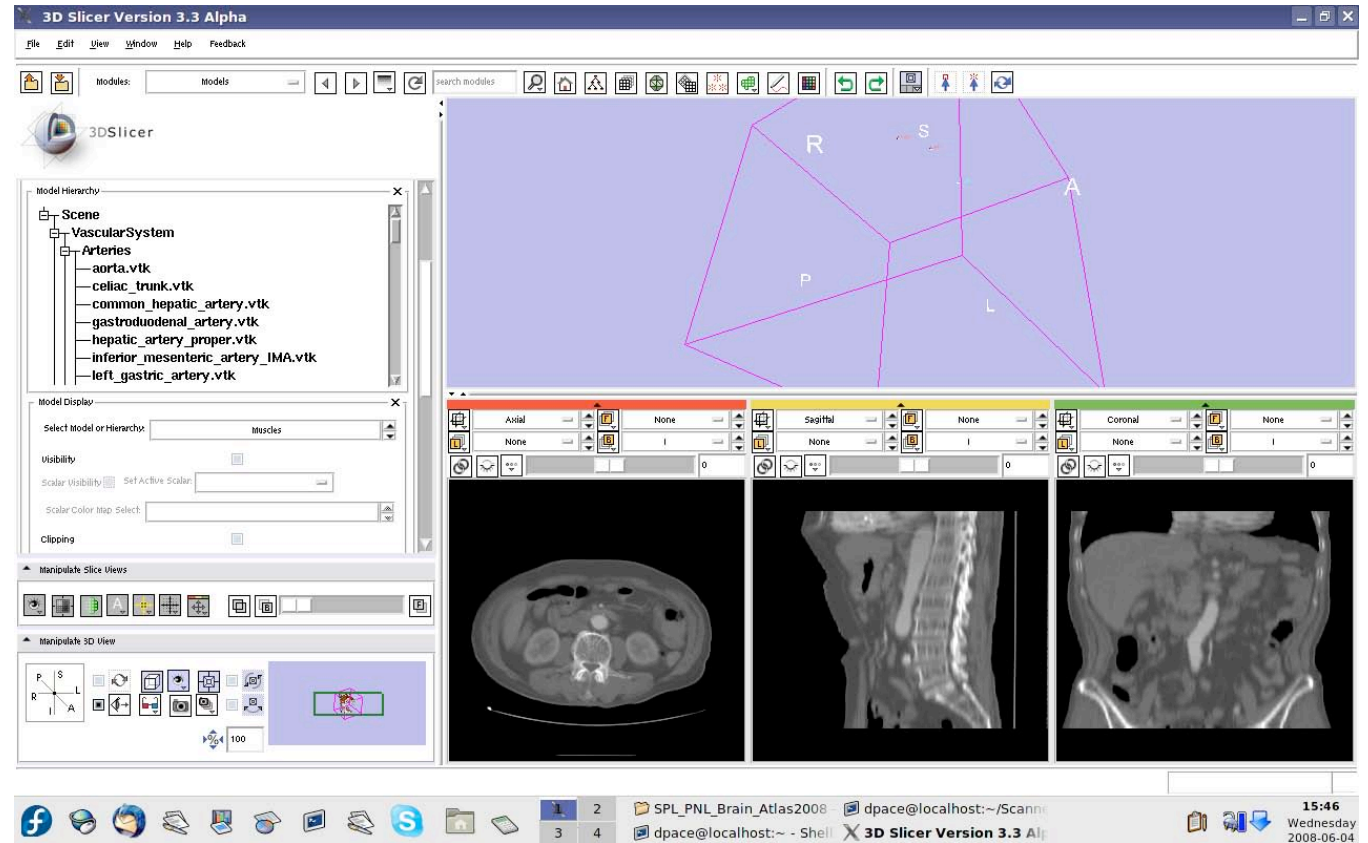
3D Slicer Version 3.3 Alpha

File Edit View Window Help Feedback

Modules: Models

search modules

3DSlicer

Model Hierarchy

Scene
VascularSystem
Arteries
aorta.vtk
celiac_trunk.vtk
common_hepatic_artery.vtk
gastroduodenal_artery.vtk
hepatic_artery_proper.vtk
inferior_mesenteric_artery_IMA.vtk
left_gastric_artery.vtk

Model Display

Select Model or Hierarchy: Muscles

Visibility

Scalar Visibility Set Active Scalar:

Scalar Color Map Select:

Clipping

Manipulate Slice Views

Manipulate 3D View

P S R L I A

100

R S A P L

Axial None
None I
0

Sagittal None
None I
0

Coronal None
None I
0

1 2 3 4

SPL_PNL_Brain_Atlas2008

dpace@localhost:~/Scann

dpace@localhost:~ - Shell

3D Slicer Version 3.3 Al

15:46
Wednesday
2008-06-04